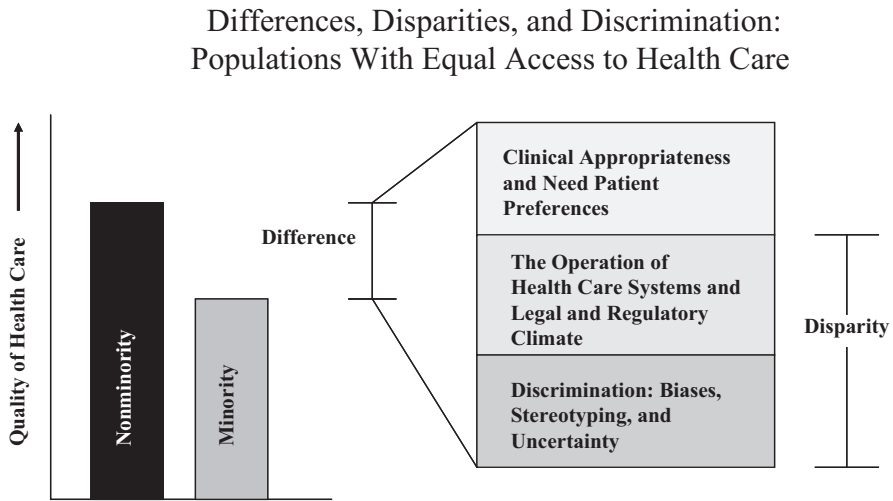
Differences, Disparities, and Discrimination: Populations With Equal Access to Health Care

Quality of Health Care

Nonminority

Minority

Difference

Clinical Appropriateness and Need Patient Preferences

The Operation of Health Care Systems and Legal and Regulatory Climate

Discrimination: Biases, Stereotyping, and Uncertainty

Disparity